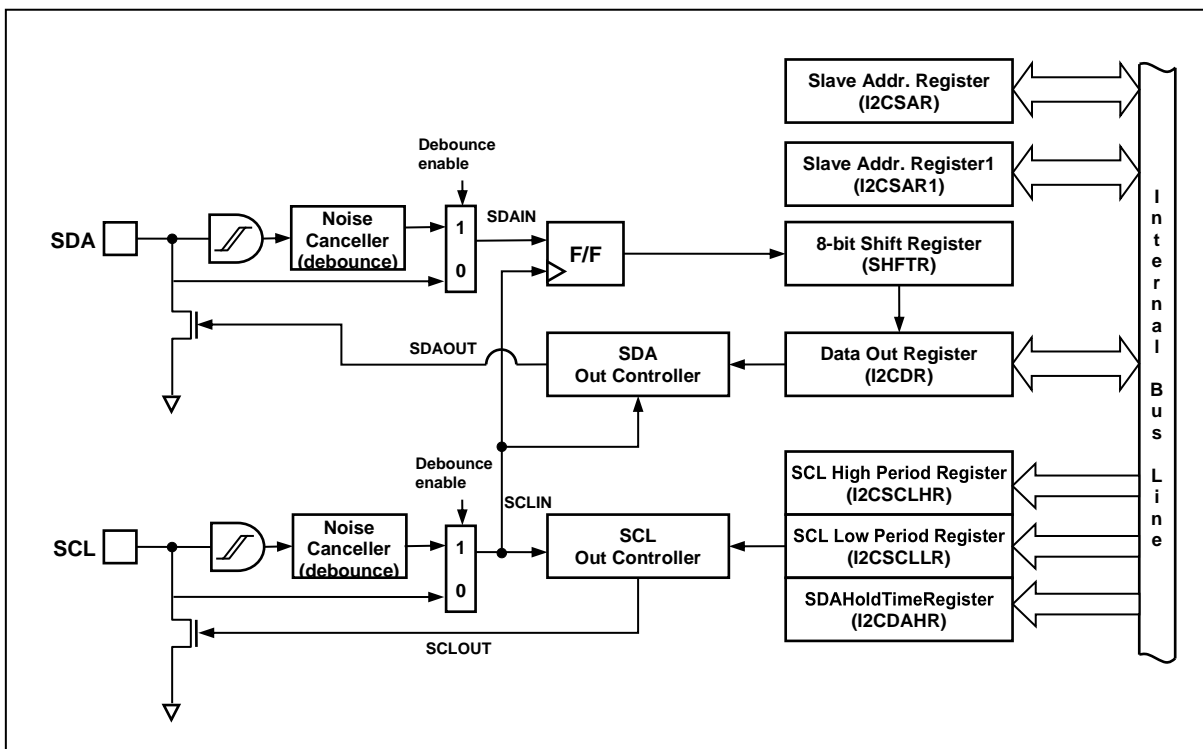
Slave Addr. Register (I2CSAR)

Slave Addr. Register1 (I2CSAR1)

Debounce enable

SDA

Noise Canceller (debounce)

1

0

SDAIN

F/F

8-bit Shift Register (SHFTR)

SDAOUT

SDA Out Controller

Data Out Register (I2CDR)

I n t e r n a l B u s L i n e

Debounce enable

SCLIN

SCL High Period Register (I2CSCLHR)

SCL

Noise Canceller (debounce)

1

0

SCL Out Controller

SCL Low Period Register (I2CSCLLR)

SDAHoldTimeRegister (I2CDAHR)

SCLOUT